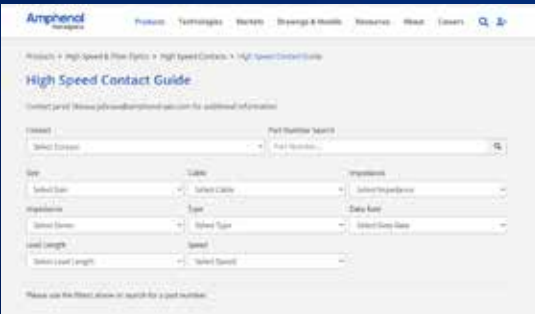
Amphenol Aerospace

Products Technologies Markets Drawings & Models Resources About Careers

Products > High Speed & Fiber Optics > High Speed Contacts > High Speed Contact Guide

High Speed Contact Guide

Contact Jarod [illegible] for additional information

Contact
Select Contact

Part Number Search
Part Number...

Size
Select Size

Cable
Select Cable

Impedance
Select Impedance

Impedance
Select Series

Type
Select Type

Data Rate
Select Data Rate

Lead Length
Select Lead Length

Speed
Select Speed

Please use the filters above or search for a part number.